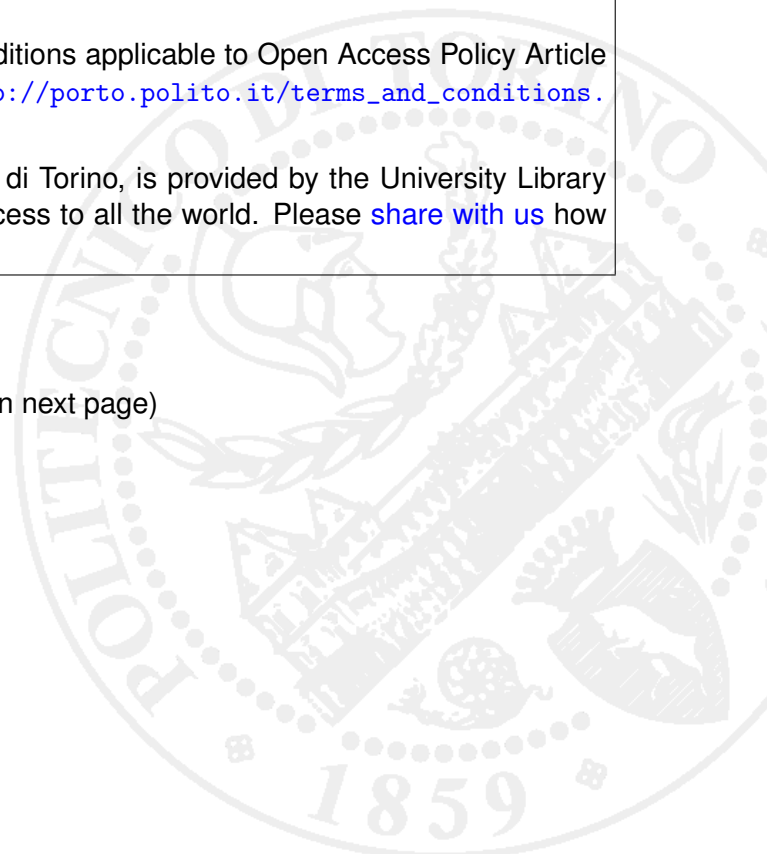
ditions applicable to Open Access Policy Article
p://porto.polito.it/terms_and_conditions.

di Torino, is provided by the University Library
cess to all the world. Please share with us how

n next page)

POLITECNICO DI TORINO

1859